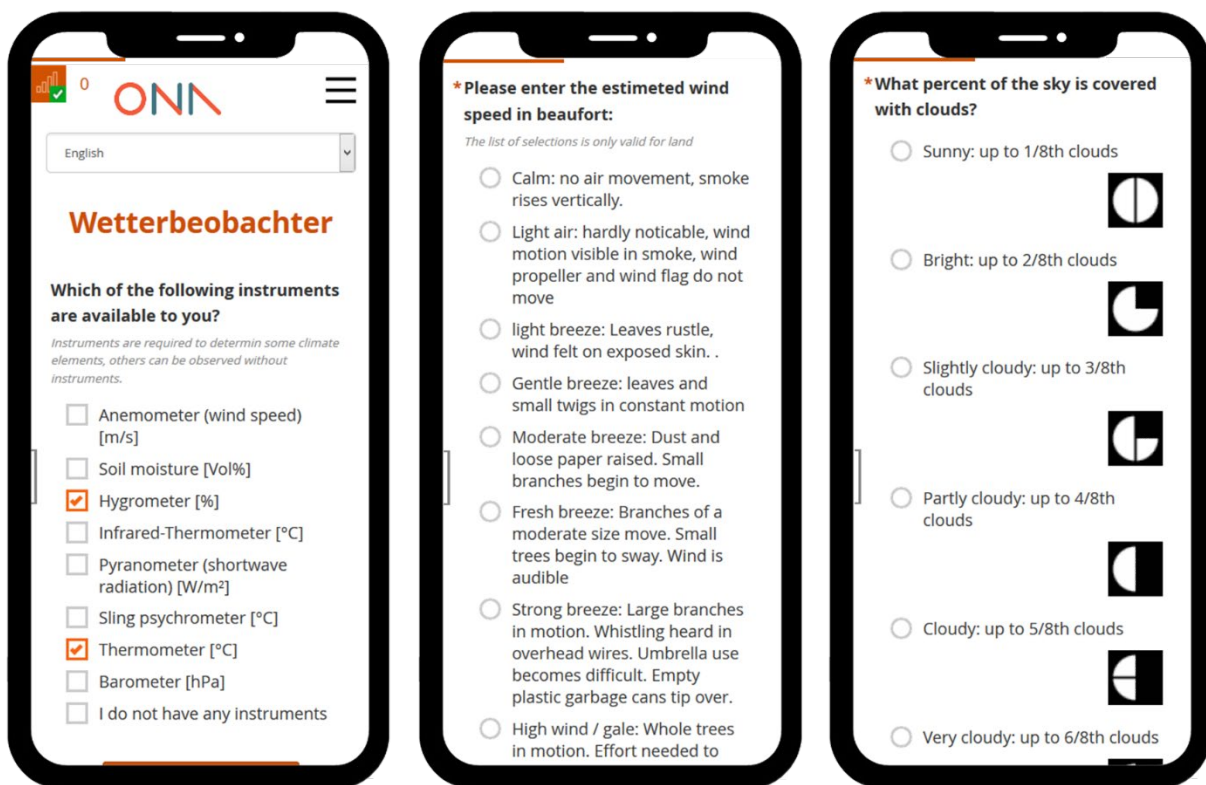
0 ONA

English

Wetterbeobachter

Which of the following instruments are available to you?

Instruments are required to determin some climate elements, others can be observed without instruments.

Anemometer (wind speed) [m/s]
Soil moisture [Vol%]
Hygrometer [%]
Infrared-Thermometer [°C]
Pyranometer (shortwave radiation) [W/m²]
Sling psychrometer [°C]
Thermometer [°C]
Barometer [hPa]
I do not have any instruments

*Please enter the estimeted wind speed in beaufort:

The list of selections is only valid for land

Calm: no air movement, smoke rises vertically.
Light air: hardly noticable, wind motion visible in smoke, wind propeller and wind flag do not move
light breeze: Leaves rustle, wind felt on exposed skin. .
Gentle breeze: leaves and small twigs in constant motion
Moderate breeze: Dust and loose paper raised. Small branches begin to move.
Fresh breeze: Branches of a moderate size move. Small trees begin to sway. Wind is audible
Strong breeze: Large branches in motion. Whistling heard in overhead wires. Umbrella use becomes difficult. Empty plastic garbage cans tip over.
High wind / gale: Whole trees in motion. Effort needed to

*What percent of the sky is covered with clouds?

Sunny: up to 1/8th clouds
Bright: up to 2/8th clouds
Slightly cloudy: up to 3/8th clouds
Partly cloudy: up to 4/8th clouds
Cloudy: up to 5/8th clouds
Very cloudy: up to 6/8th clouds